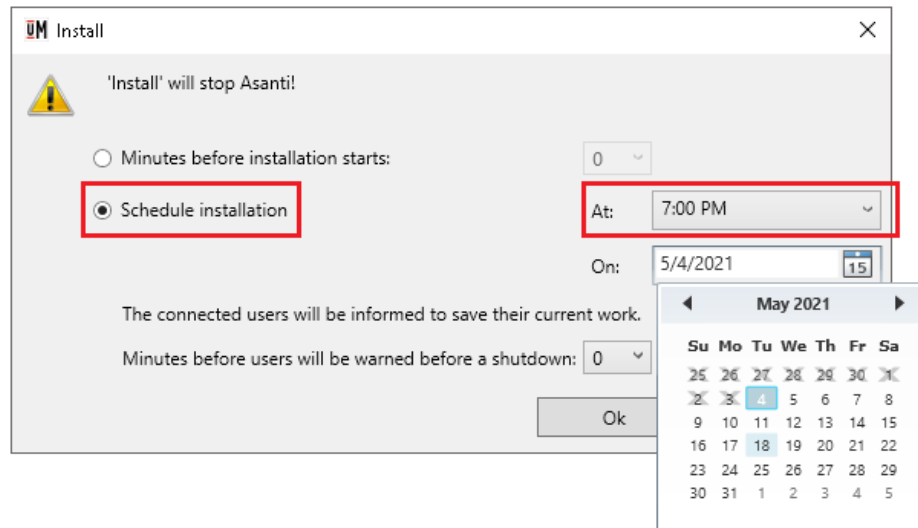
UM Install

'Install' will stop Asanti!

Minutes before installation starts: 0

Schedule installation

At: 7:00 PM

On: 5/4/2021 15

The connected users will be informed to save their current work.

Minutes before users will be warned before a shutdown: 0

Ok

May 2021

| Su | Mo | Tu | We | Th | Fr | Sa |
|---|---|---|---|---|---|---|
| 25 | 26 | 27 | 28 | 29 | 30 | 1 |
| 2 | 3 | 4 | 5 | 6 | 7 | 8 |
| 9 | 10 | 11 | 12 | 13 | 14 | 15 |
| 16 | 17 | 18 | 19 | 20 | 21 | 22 |
| 23 | 24 | 25 | 26 | 27 | 28 | 29 |
| 30 | 31 | 1 | 2 | 3 | 4 | 5 |